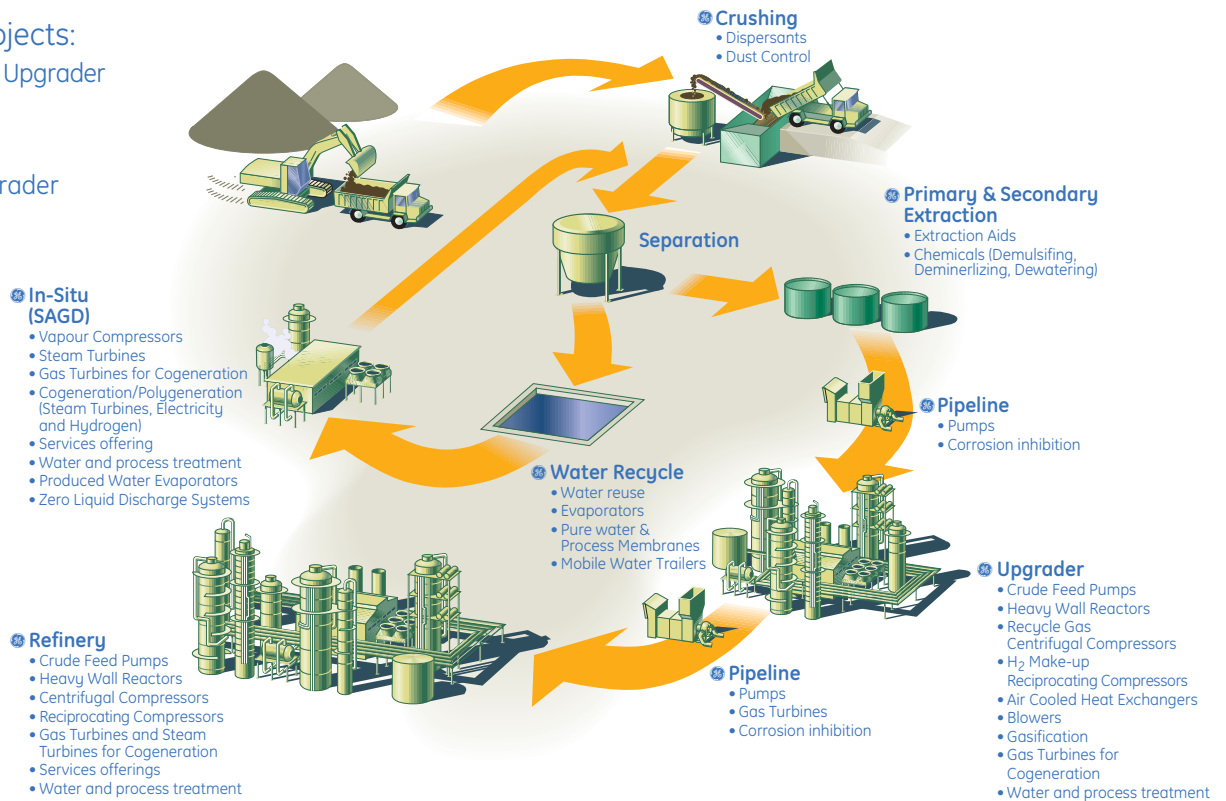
bjects:
Upgrader

rader

Crushing
• Dispersants
• Dust Control

Separation

Primary & Secondary Extraction
• Extraction Aids
• Chemicals (Demulsifing, Deminerlizing, Dewatering)

In-Situ (SAGD)
• Vapour Compressors
• Steam Turbines
• Gas Turbines for Cogeneration
• Cogeneration/Polygeneration (Steam Turbines, Electricity and Hydrogen)
• Services offering
• Water and process treatment
• Produced Water Evaporators
• Zero Liquid Discharge Systems

Pipeline
• Pumps
• Corrosion inhibition

Water Recycle
• Water reuse
• Evaporators
• Pure water & Process Membranes
• Mobile Water Trailers

Upgrader
• Crude Feed Pumps
• Heavy Wall Reactors
• Recycle Gas Centrifugal Compressors
• $H_2$ Make-up Reciprocating Compressors
• Air Cooled Heat Exchangers
• Blowers
• Gasification
• Gas Turbines for Cogeneration
• Water and process treatment

Refinery
• Crude Feed Pumps
• Heavy Wall Reactors
• Centrifugal Compressors
• Reciprocating Compressors
• Gas Turbines and Steam Turbines for Cogeneration
• Services offerings
• Water and process treatment

Pipeline
• Pumps
• Gas Turbines
• Corrosion inhibition